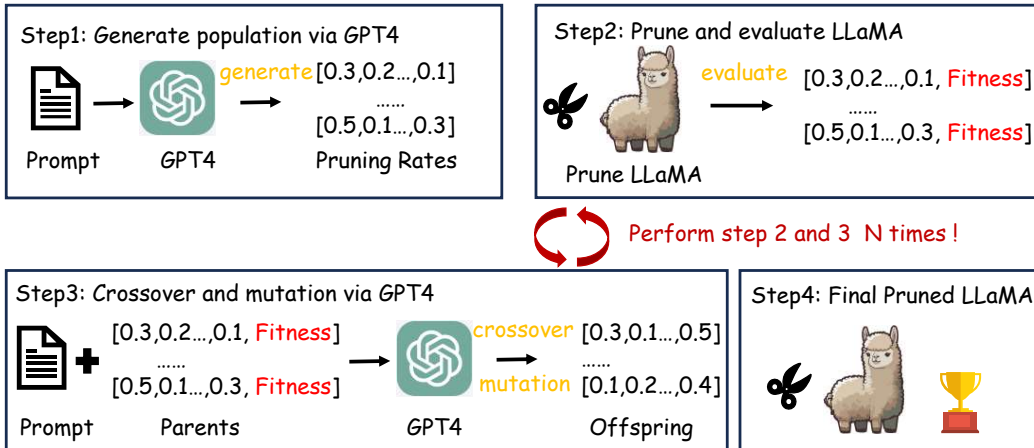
Step1: Generate population via GPT4

generate [0.3,0.2…,0.1]
……
[0.5,0.1…,0.3]

Prompt GPT4 Pruning Rates

Step2: Prune and evaluate LLaMA

evaluate [0.3,0.2…,0.1, Fitness]
……
[0.5,0.1…,0.3, Fitness]

Prune LLaMA

Perform step 2 and 3 N times !

Step3: Crossover and mutation via GPT4

[0.3,0.2…,0.1, Fitness]
……
[0.5,0.1…,0.3, Fitness]

crossover [0.3,0.1…,0.5]
……
mutation [0.1,0.2…,0.4]

Prompt Parents GPT4 Offspring

Step4: Final Pruned LLaMA